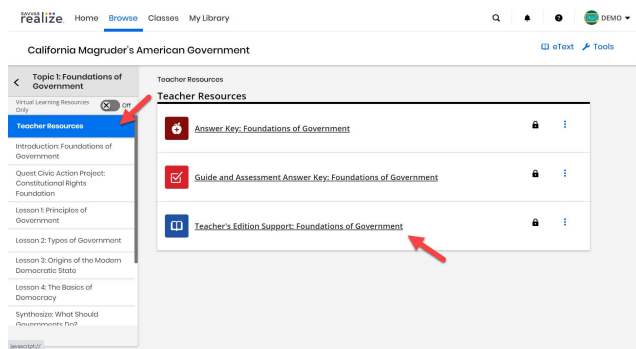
SAVVAS realize. Home Browse Classes My Library

DEMO

California Magruder's American Government

eText Tools

Topic 1: Foundations of Government

Virtual Learning Resources Only Off

Teacher Resources

Introduction: Foundations of Government

Quest Civic Action Project: Constitutional Rights Foundation

Lesson 1: Principles of Government

Lesson 2: Types of Government

Lesson 3: Origins of the Modern Democratic State

Lesson 4: The Basics of Democracy

Synthesize: What Should Governments Do?

javascript://

Teacher Resources

Teacher Resources

Answer Key: Foundations of Government

Guide and Assessment Answer Key: Foundations of Government

Teacher's Edition Support: Foundations of Government